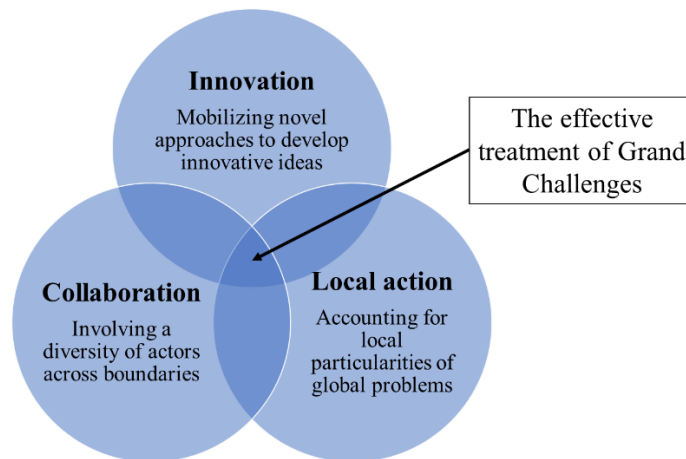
Innovation
Mobilizing novel approaches to develop innovative ideas

The effective treatment of Grand Challenges

Collaboration
Involving a diversity of actors across boundaries

Local action
Accounting for local particularities of global problems